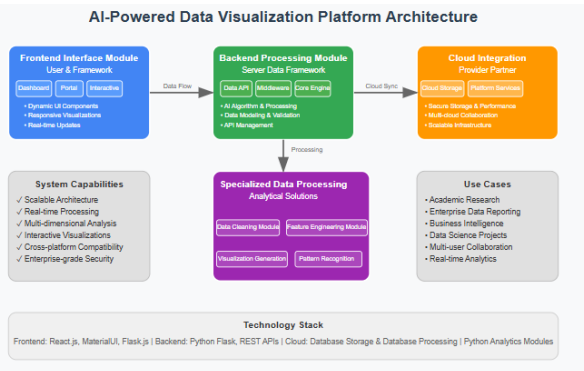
AI-Powered Data Visualization Platform Architecture

Frontend Interface Module
User & Framework

Dashboard | Portal | Interactive

• Dynamic UI Components
• Responsive Visualizations
• Real-time Updates

Data Flow

Backend Processing Module
Server Data Framework

Data API | Middleware | Core Engine

• AI Algorithm & Processing
• Data Modeling & Validation
• API Management

Cloud Sync

Cloud Integration
Provider Partner

Cloud Storage | Platform Services

• Secure Storage & Performance
• Multi-cloud Collaboration
• Scalable Infrastructure

Processing

System Capabilities
✓ Scalable Architecture
✓ Real-time Processing
✓ Multi-dimensional Analysis
✓ Interactive Visualizations
✓ Cross-platform Compatibility
✓ Enterprise-grade Security

Specialized Data Processing
Analytical Solutions

Data Cleaning Module | Feature Engineering Module
Visualization Generation | Pattern Recognition

Use Cases
• Academic Research
• Enterprise Data Reporting
• Business Intelligence
• Data Science Projects
• Multi-user Collaboration
• Real-time Analytics

Technology Stack
Frontend: React.js, MaterialUI, Flask.js | Backend: Python Flask, REST APIs | Cloud: Database Storage & Database Processing | Python Analytics Modules